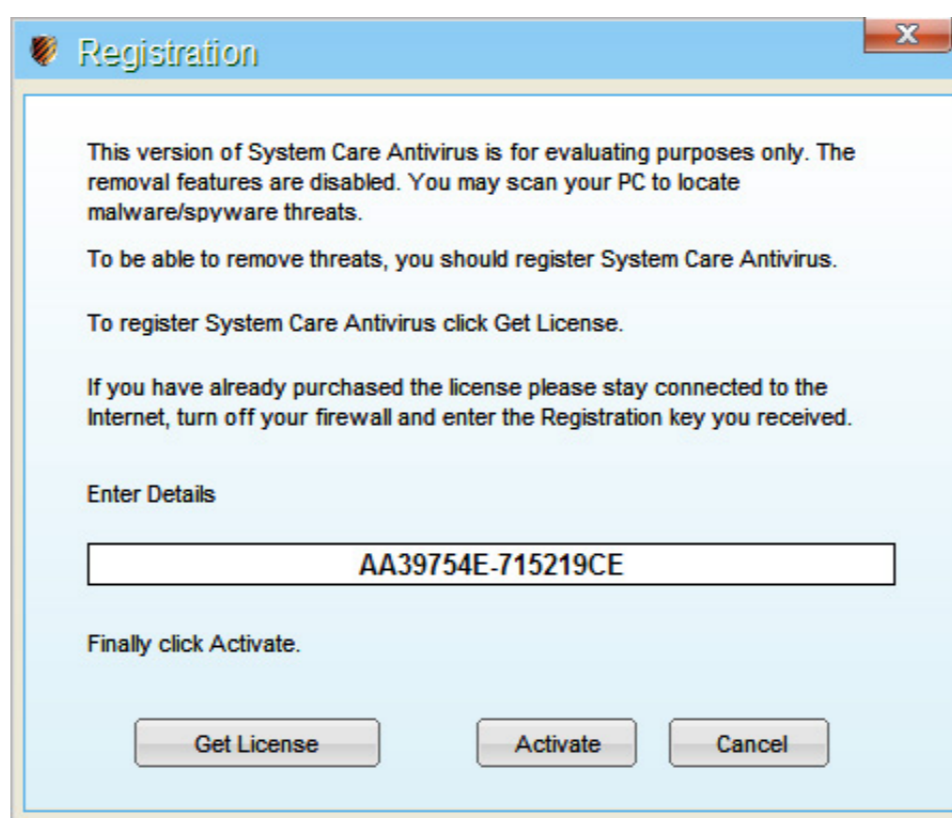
Registration

X

This version of System Care Antivirus is for evaluating purposes only. The removal features are disabled. You may scan your PC to locate malware/spyware threats.

To be able to remove threats, you should register System Care Antivirus.

To register System Care Antivirus click Get License.

If you have already purchased the license please stay connected to the Internet, turn off your firewall and enter the Registration key you received.

Enter Details

AA39754E-715219CE

Finally click Activate.

Get License

Activate

Cancel